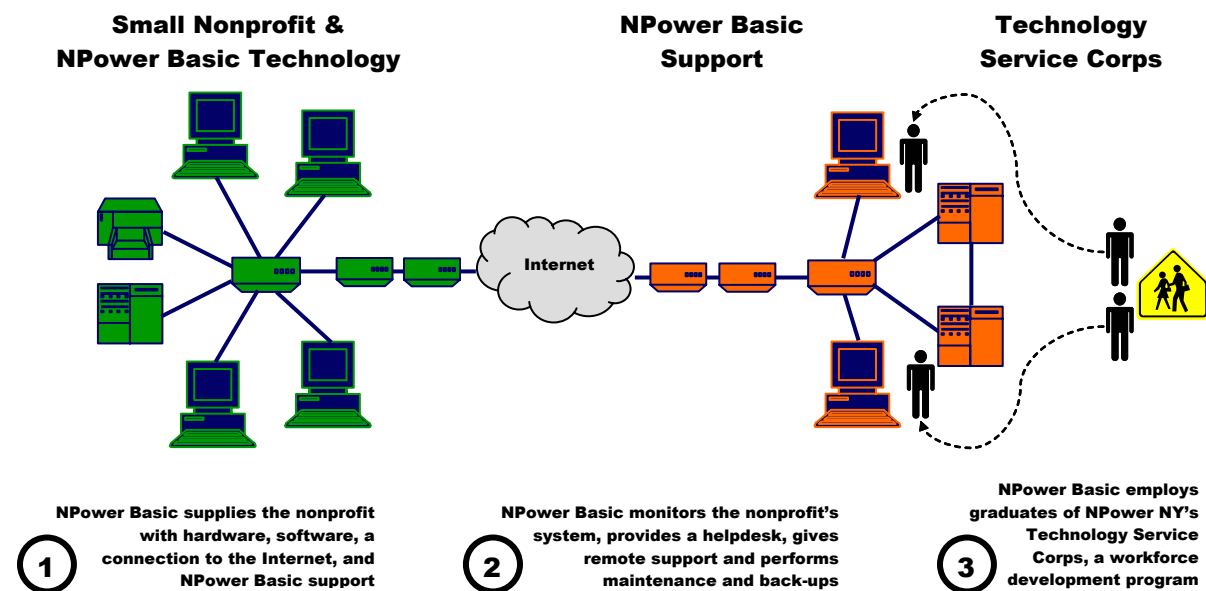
Small Nonprofit & NPower Basic Technology

NPower Basic Support

Technology Service Corps

Internet

1

NPower Basic supplies the nonprofit with hardware, software, a connection to the Internet, and NPower Basic support

2

NPower Basic monitors the nonprofit's system, provides a helpdesk, gives remote support and performs maintenance and back-ups

3

NPower Basic employs graduates of NPower NY's Technology Service Corps, a workforce development program